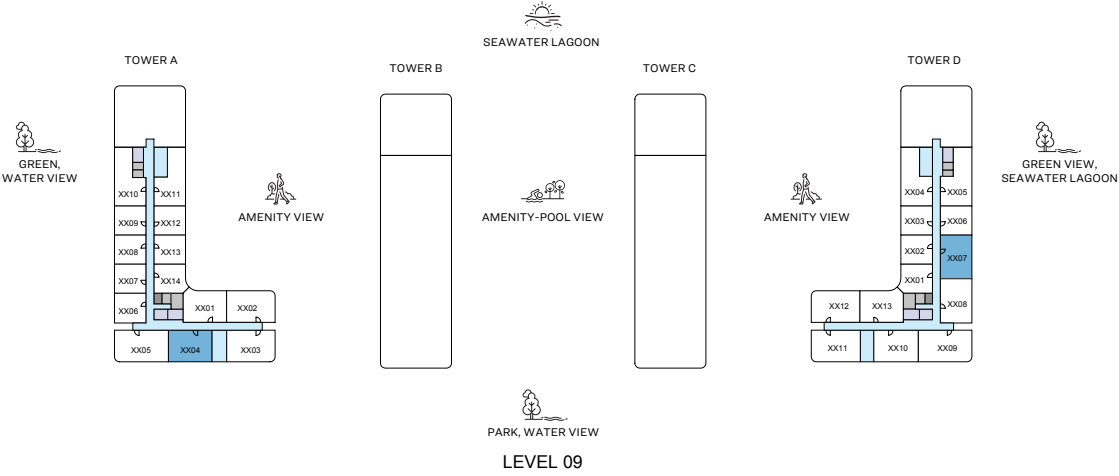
SEAWATER LAGOON

TOWER A

TOWER B

TOWER C

TOWER D

GREEN, WATER VIEW

XX10 XX11
XX09 XX12
XX08 XX13
XX07 XX14
XX06 XX01 XX02
XX05 XX04 XX03

AMENITY VIEW

AMENITY-POOL VIEW

AMENITY VIEW

XX04 XX05
XX03 XX06
XX02 XX07
XX01
XX12 XX13 XX08
XX11 XX10 XX09

GREEN VIEW, SEAWATER LAGOON

PARK, WATER VIEW

LEVEL 09